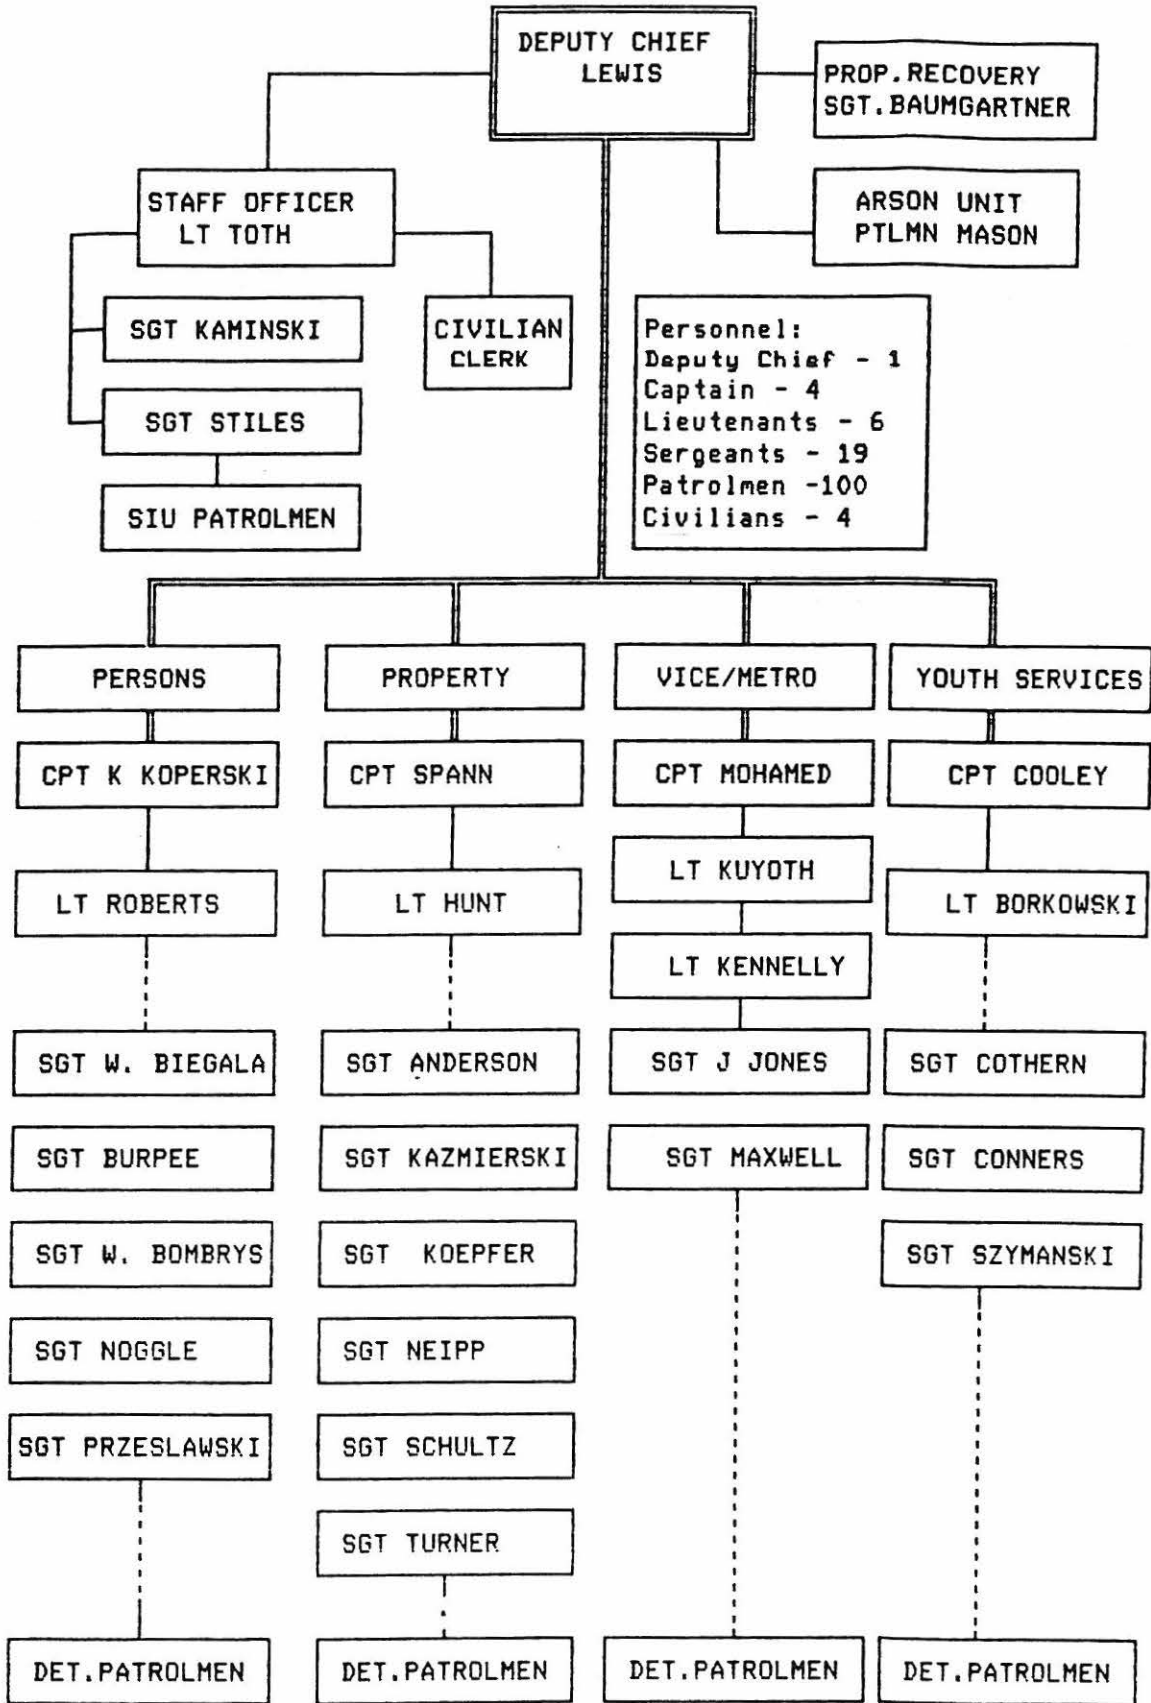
DEPUTY CHIEF
LEWIS

PROP.RECOVERY
SGT.BAUMGARTNER

STAFF OFFICER
LT TOTH

ARSON UNIT
PTLMN MASON

SGT KAMINSKI

CIVILIAN
CLERK

SGT STILES

SIU PATROLMEN

Personnel:
Deputy Chief - 1
Captain - 4
Lieutenants - 6
Sergeants - 19
Patrolmen -100
Civilians - 4

PERSONS

CPT K KOPERSKI

LT ROBERTS

SGT W. BIEGALA

SGT BURPEE

SGT W. BOMBRYS

SGT NOGGLE

SGT PRZESLAWSKI

DET.PATROLMEN

PROPERTY

CPT SPANN

LT HUNT

SGT ANDERSON

SGT KAZMIERSKI

SGT KOEPFER

SGT NEIPP

SGT SCHULTZ

SGT TURNER

DET.PATROLMEN

VICE/METRO

CPT MOHAMED

LT KUYOTH

LT KENNELLY

SGT J JONES

SGT MAXWELL

DET.PATROLMEN

YOUTH SERVICES

CPT COOLEY

LT BORKOWSKI

SGT COTHERN

SGT CONNERS

SGT SZYMANSKI

DET.PATROLMEN